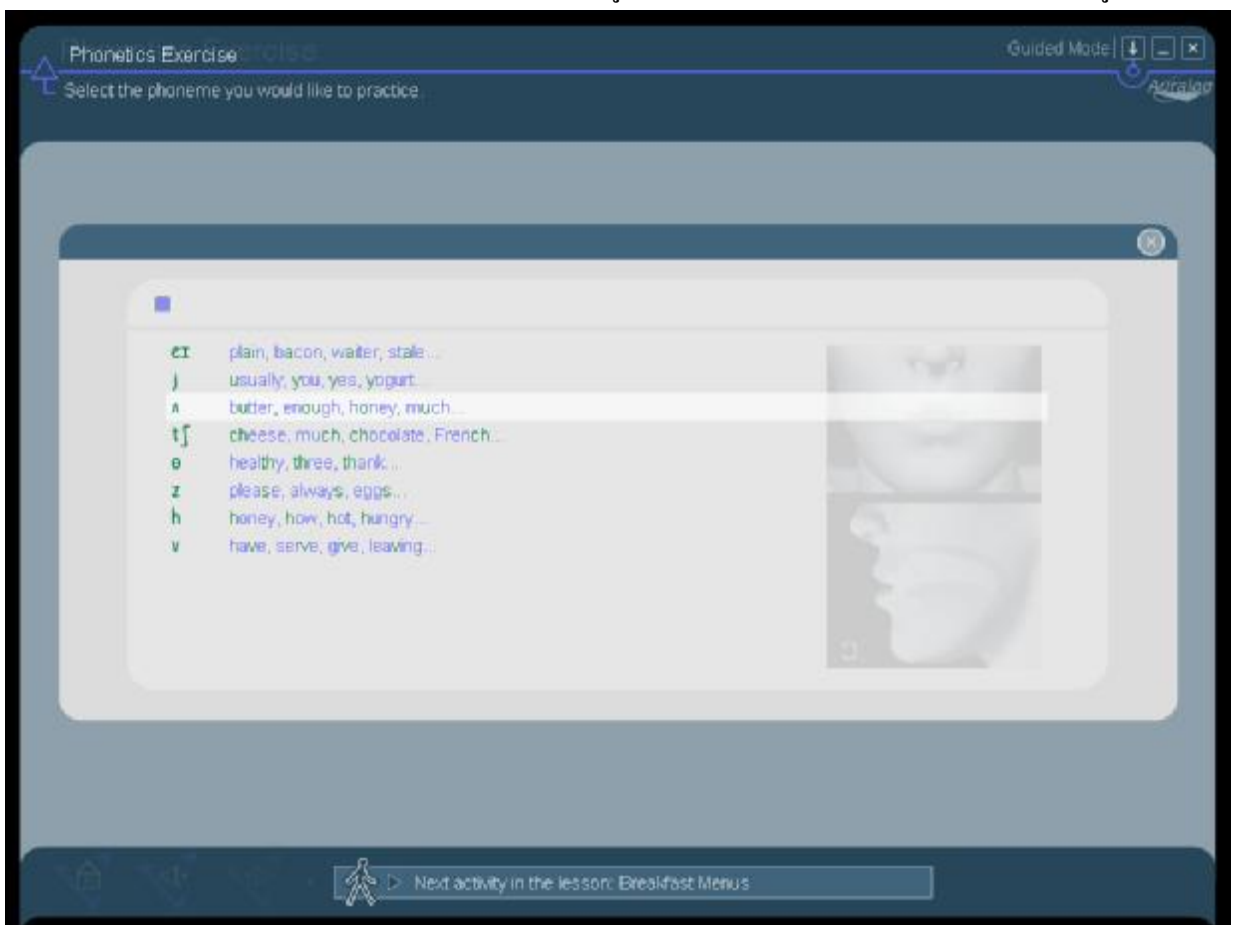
Phonetics Exercise
Select the phoneme you would like to practice

Guided Mode

Auralog

eɪ plain, bacon, waiter, stale...
j usually, you, yes, yogurt...
ʌ butter, enough, honey, much...
tʃ cheese, much, chocolate, French...
θ healthy, three, thank...
z please, always, eggs...
h honey, how, hot, hungry...
v have, serve, give, leaving...

Next activity in the lesson: Breakfast Menus